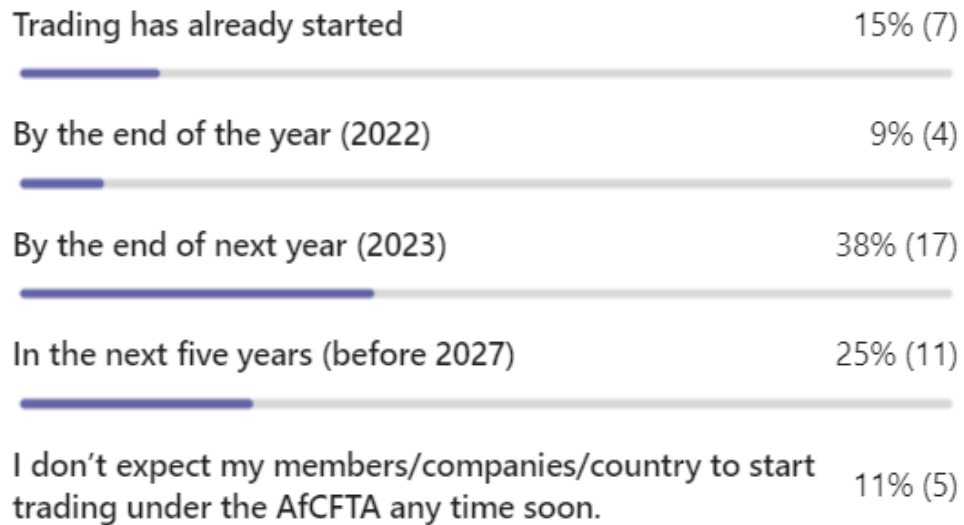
Trading has already started 15% (7)

By the end of the year (2022) 9% (4)

By the end of next year (2023) 38% (17)

In the next five years (before 2027) 25% (11)

I don’t expect my members/companies/country to start trading under the AfCFTA any time soon. 11% (5)